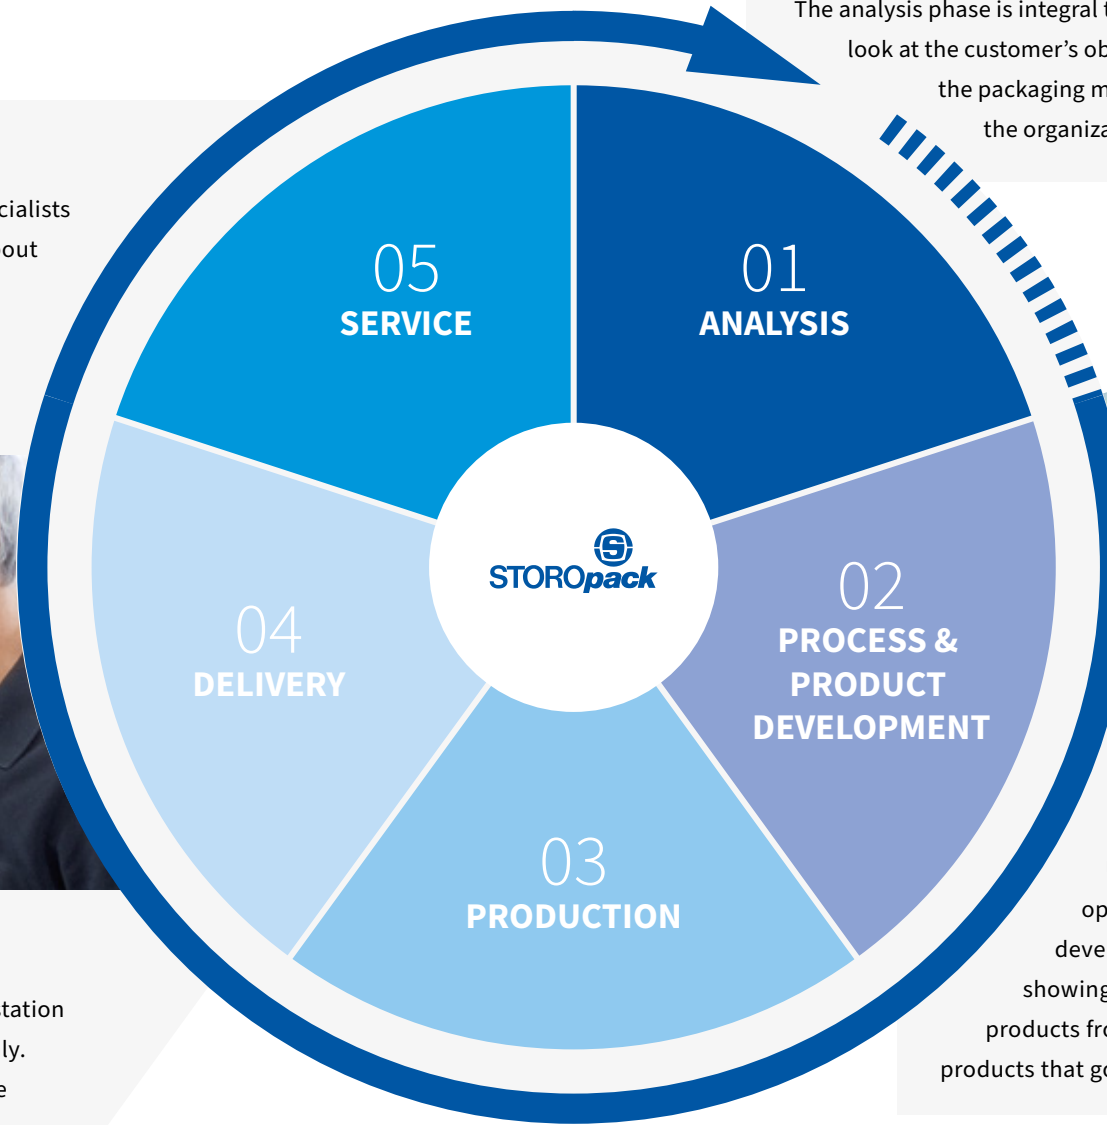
The analysis phase is integral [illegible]
look at the customer's ob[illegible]
the packaging m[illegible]
the organiza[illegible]

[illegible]cialists
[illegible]out

05
SERVICE

01
ANALYSIS

STOROpack

02
PROCESS & PRODUCT DEVELOPMENT

04
DELIVERY

03
PRODUCTION

op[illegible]
deve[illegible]
showing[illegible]
products fr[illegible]
products that g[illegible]

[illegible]tation
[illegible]ly.
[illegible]e